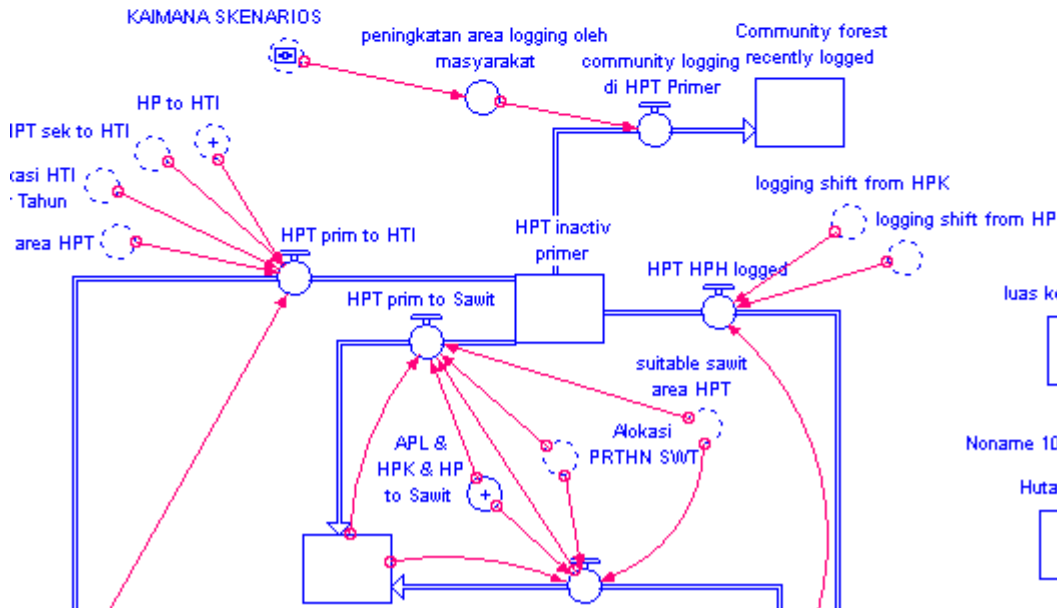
KAIMANA SKENARIOS

peningkatan area logging oleh masyarakat

community logging di HPT Primer

Community forest recently logged

HP to HTI

IPT sek to HTI

kasi HTI
r Tahun

area HPT

HPT prim to HTI

HPT inactiv primer

logging shift from HPK

logging shift from HP

HPT HPH logged

HPT prim to Sawit

luas ke

suitable sawit area HPT

APL & HPK & HP to Sawit

Alokasi PRTHN SWT

Noname 10

Huta